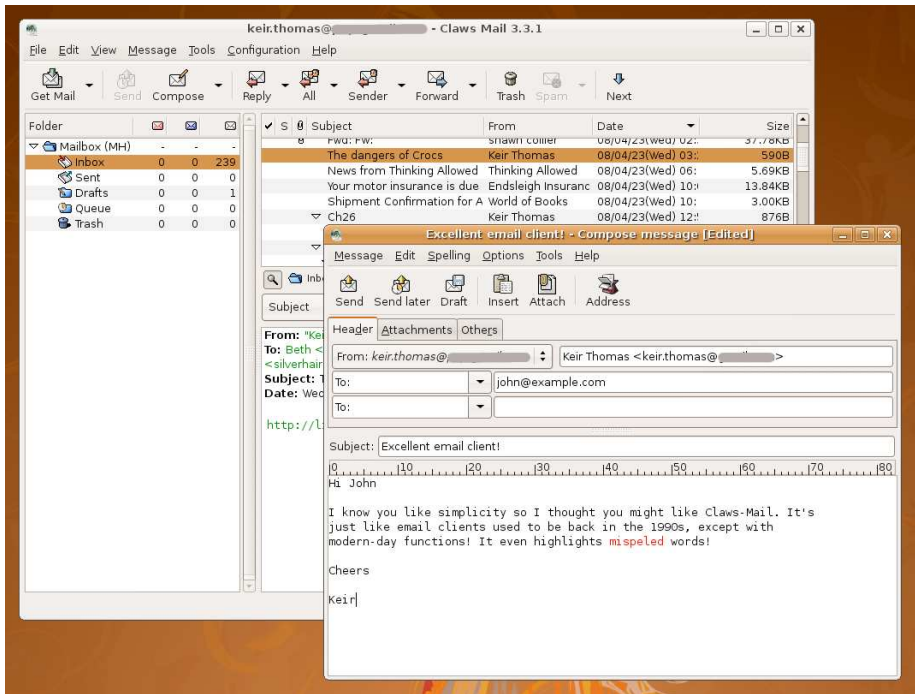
keir.thomas@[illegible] - Claws Mail 3.3.1

File Edit View Message Tools Configuration Help

Get Mail Send Compose Reply All Sender Forward Trash Spam Next

| Folder | | | |
|---|---|---|---|
| Mailbox (MH) | - | - | - |
| Inbox | 0 | 0 | 239 |
| Sent | 0 | 0 | 0 |
| Drafts | 0 | 0 | 1 |
| Queue | 0 | 0 | 0 |
| Trash | 0 | 0 | 0 |

| S | Subject | From | Date | Size |
|---|---|---|---|---|
| | Fwd: Fw: | Shawn Collier | 08/04/23(Wed) 02: | 37.78KB |
| | The dangers of Crocs | Keir Thomas | 08/04/23(Wed) 03: | 590B |
| | News from Thinking Allowed | Thinking Allowed | 08/04/23(Wed) 06: | 5.69KB |
| | Your motor insurance is due | Endsleigh Insuranc | 08/04/23(Wed) 10: | 13.84KB |
| | Shipment Confirmation for A | World of Books | 08/04/23(Wed) 10: | 3.00KB |
| | Ch26 | Keir Thomas | 08/04/23(Wed) 12: | 876B |

Inb
Subject
From: "Kei
To: Beth <
<silverhair
Subject: T
Date: Wed
http://l

Excellent email client! - Compose message [Edited]

Message Edit Spelling Options Tools Help

Send Send later Draft Insert Attach Address

Header Attachments Others

From: keir.thomas@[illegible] Keir Thomas <keir.thomas@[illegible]>
To: john@example.com
To:

Subject: Excellent email client!

0 10 20 30 40 50 60 70 80

Hi John

I know you like simplicity so I thought you might like Claws-Mail. It's just like email clients used to be back in the 1990s, except with modern-day functions! It even highlights mispeled words!

Cheers

Keir